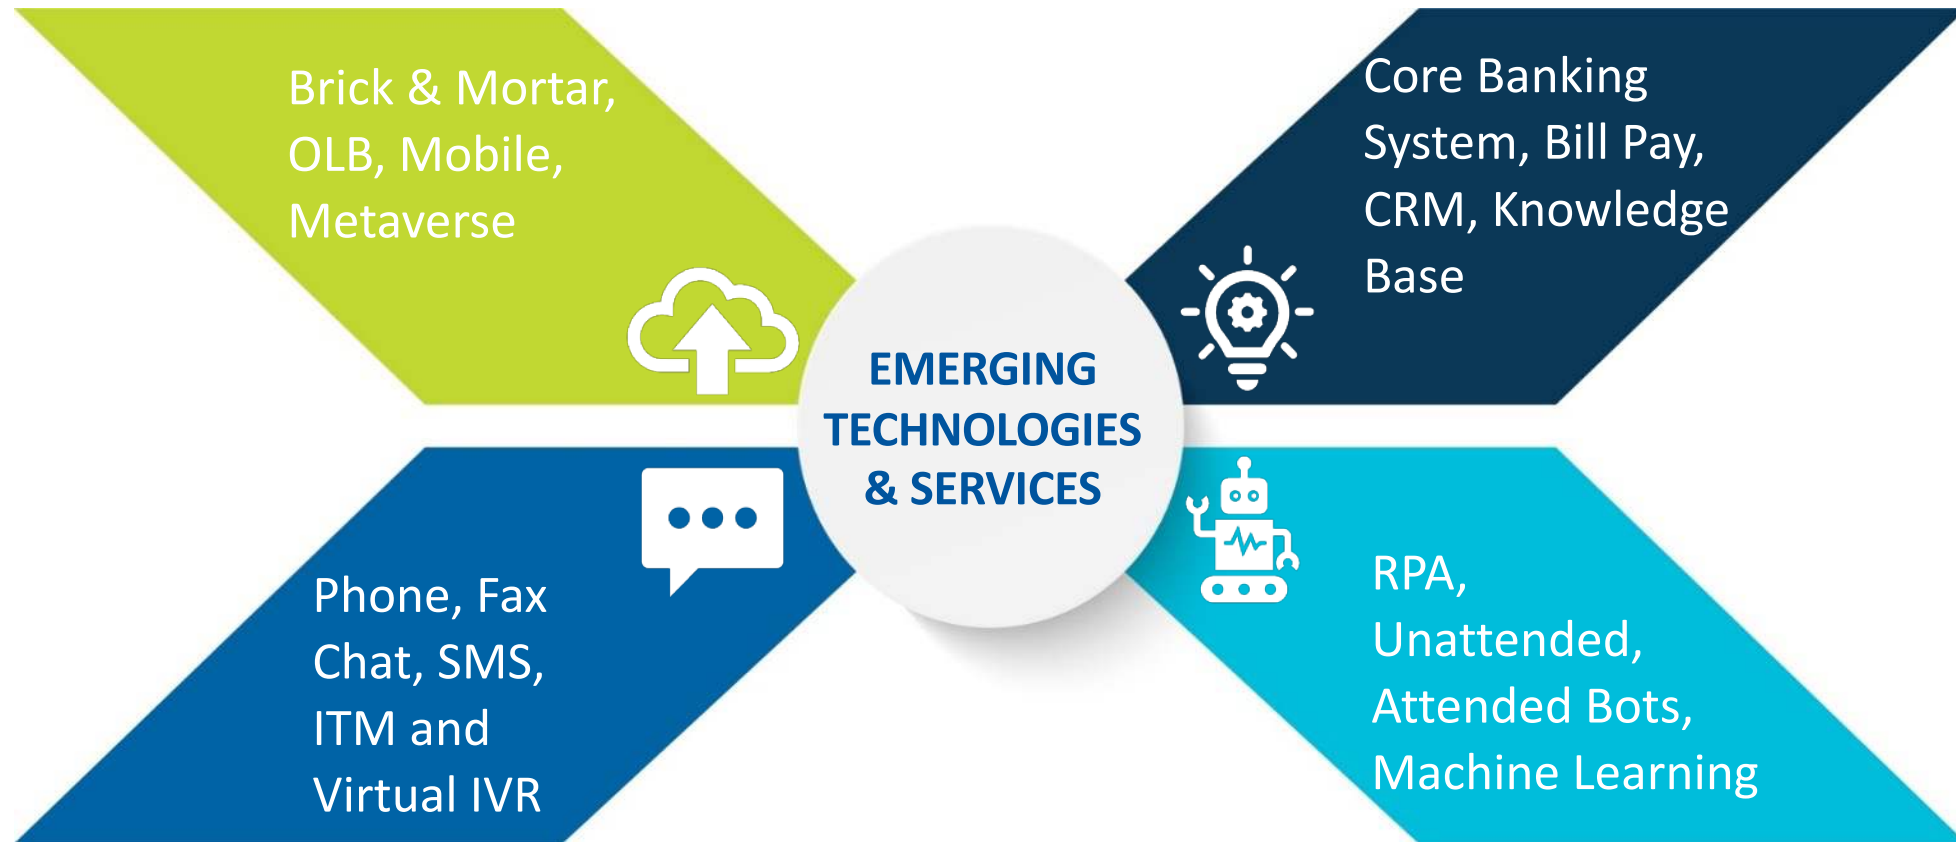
Brick & Mortar, OLB, Mobile, Metaverse

Core Banking System, Bill Pay, CRM, Knowledge Base

EMERGING TECHNOLOGIES & SERVICES

Phone, Fax Chat, SMS, ITM and Virtual IVR

RPA, Unattended, Attended Bots, Machine Learning